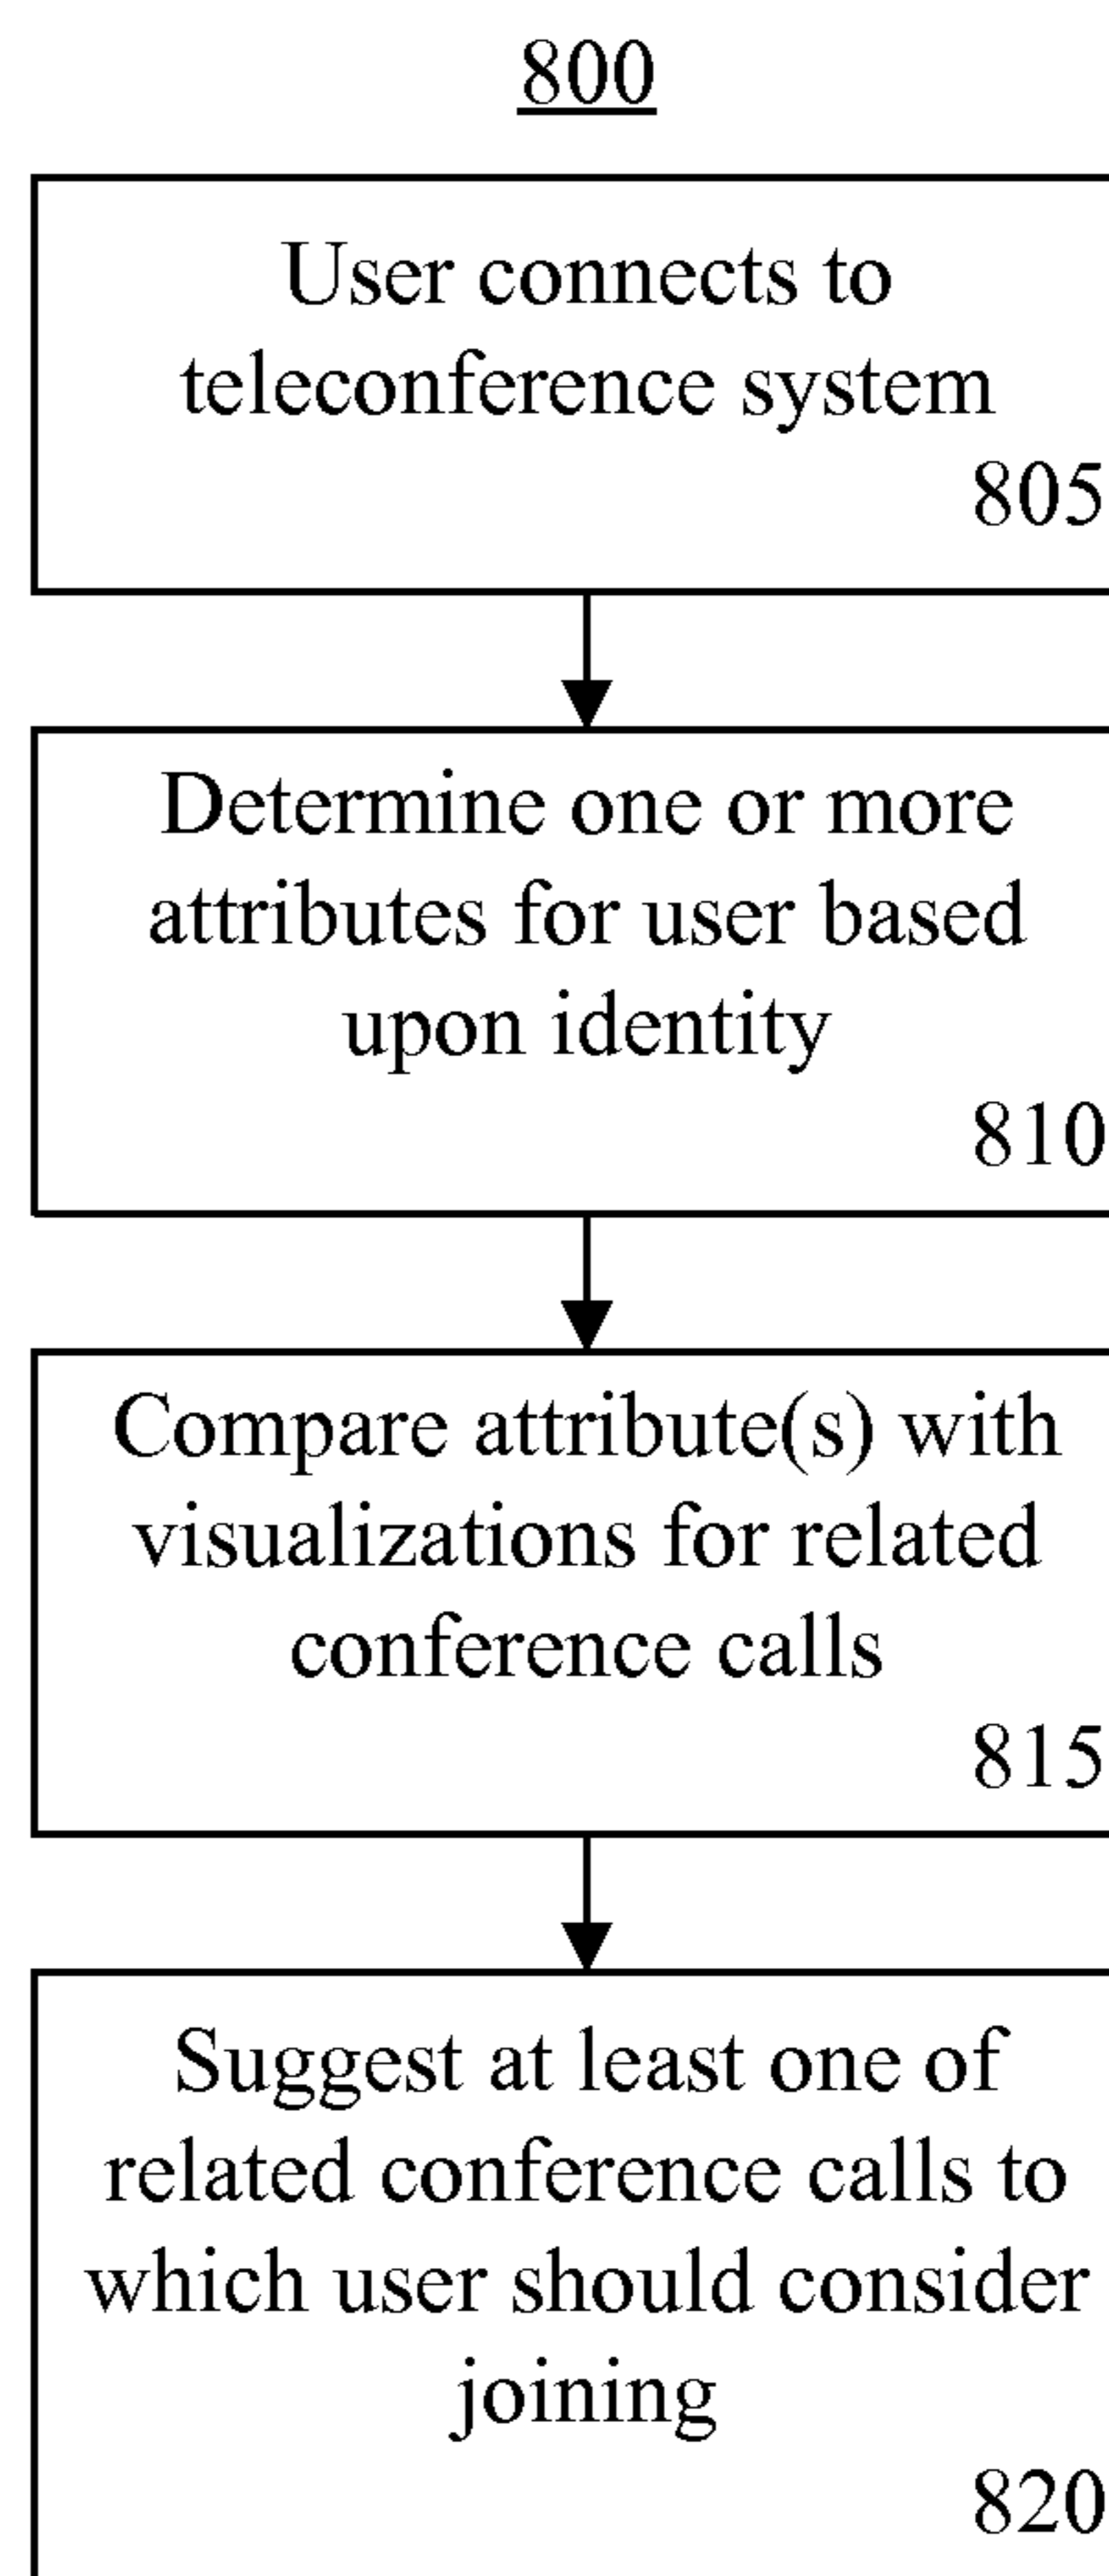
800

User connects to teleconference system
805

Determine one or more attributes for user based upon identity
810

Compare attribute(s) with visualizations for related conference calls
815

Suggest at least one of related conference calls to which user should consider joining
820